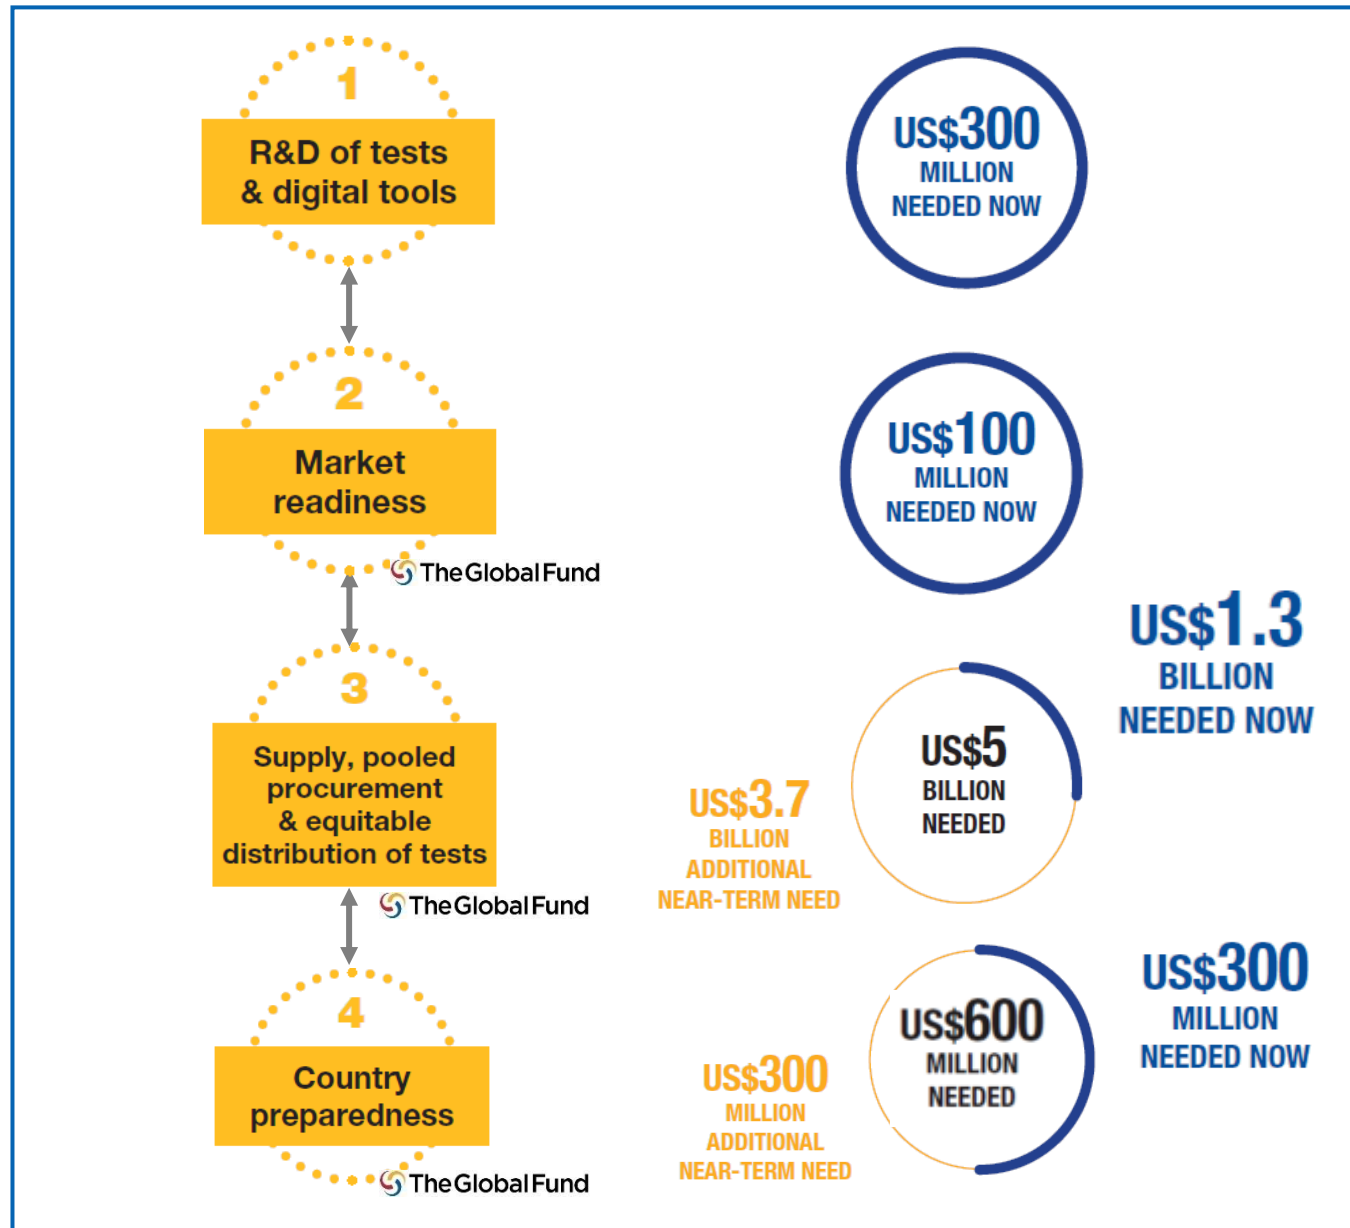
1
R&D of tests & digital tools

US$300
MILLION
NEEDED NOW

2
Market readiness

US$100
MILLION
NEEDED NOW

TheGlobalFund

US$1.3
BILLION
NEEDED NOW

3
Supply, pooled procurement & equitable distribution of tests

US$3.7
BILLION
ADDITIONAL
NEAR-TERM NEED

US$5
BILLION
NEEDED

TheGlobalFund

US$300
MILLION
NEEDED NOW

4
Country preparedness

US$300
MILLION
ADDITIONAL
NEAR-TERM NEED

US$600
MILLION
NEEDED

TheGlobalFund